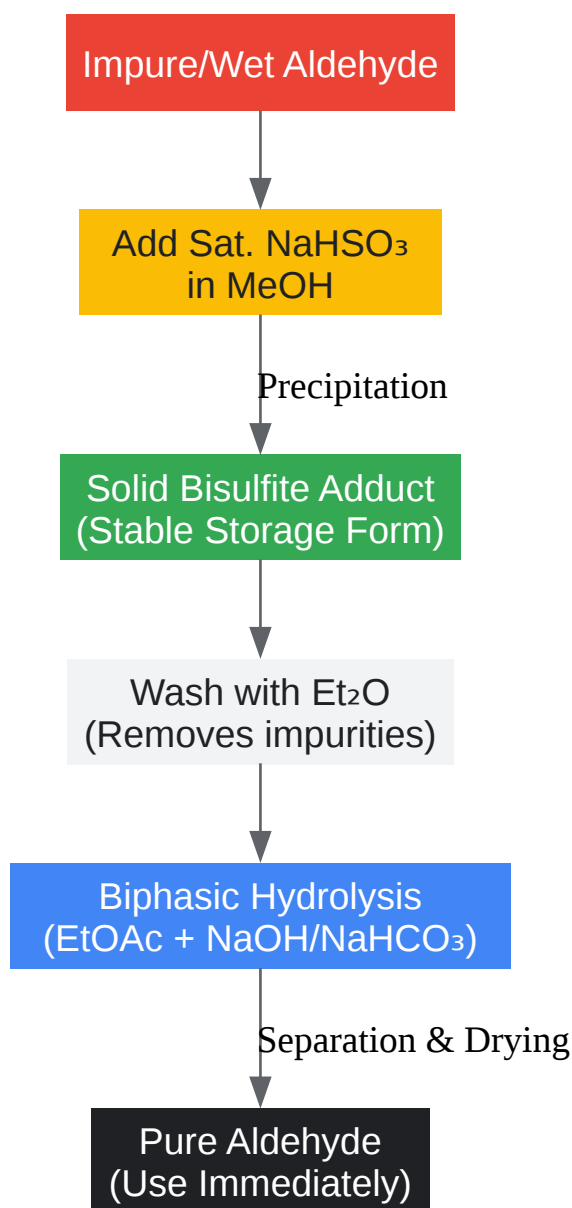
Impure/Wet Aldehyde

Add Sat. $NaHSO_3$ in MeOH

Precipitation

Solid Bisulfite Adduct (Stable Storage Form)

Wash with $Et_2O$ (Removes impurities)

Biphasic Hydrolysis (EtOAc + NaOH/$NaHCO_3$)

Separation & Drying

Pure Aldehyde (Use Immediately)